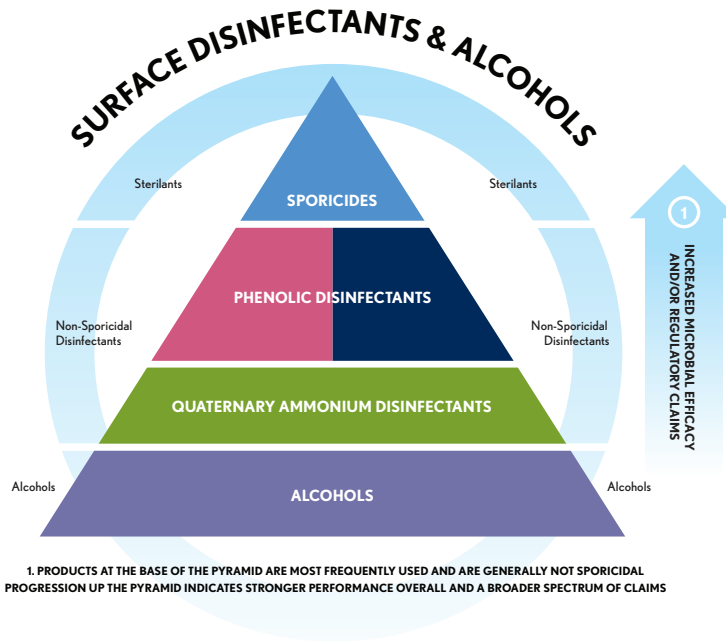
SURFACE DISINFECTANTS & ALCOHOLS

Sterilants

Sterilants

SPORICIDES

PHENOLIC DISINFECTANTS

Non-Sporicidal Disinfectants

Non-Sporicidal Disinfectants

QUATERNARY AMMONIUM DISINFECTANTS

Alcohols

ALCOHOLS

Alcohols

1

INCREASED MICROBIAL EFFICACY AND/OR REGULATORY CLAIMS

1. PRODUCTS AT THE BASE OF THE PYRAMID ARE MOST FREQUENTLY USED AND ARE GENERALLY NOT SPORICIDAL PROGRESSION UP THE PYRAMID INDICATES STRONGER PERFORMANCE OVERALL AND A BROADER SPECTRUM OF CLAIMS